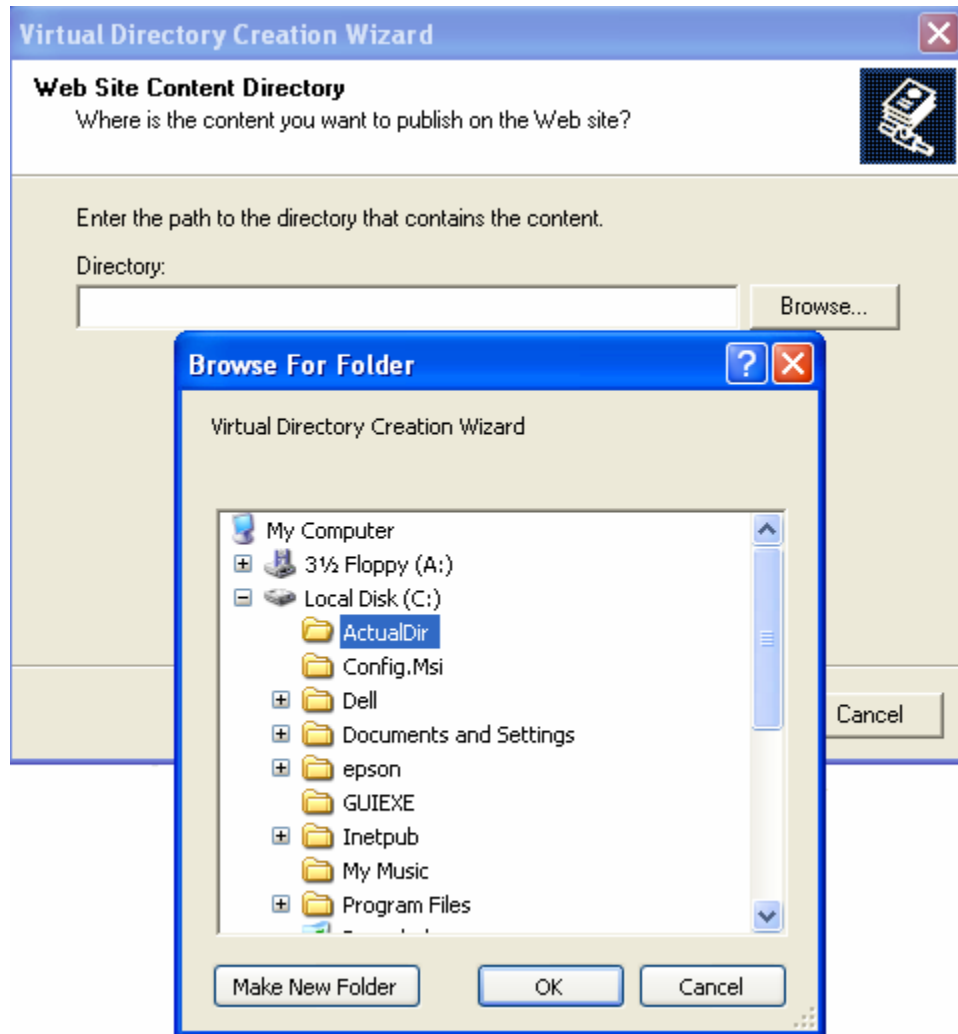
Virtual Directory Creation Wizard

Web Site Content Directory
Where is the content you want to publish on the Web site?

Enter the path to the directory that contains the content.

Directory:

Browse...

Cancel

Browse For Folder

Virtual Directory Creation Wizard

My Computer
3½ Floppy (A:)
Local Disk (C:)
ActualDir
Config.Msi
Dell
Documents and Settings
epson
GUIEXE
Inetpub
My Music
Program Files
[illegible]

Make New Folder
OK
Cancel